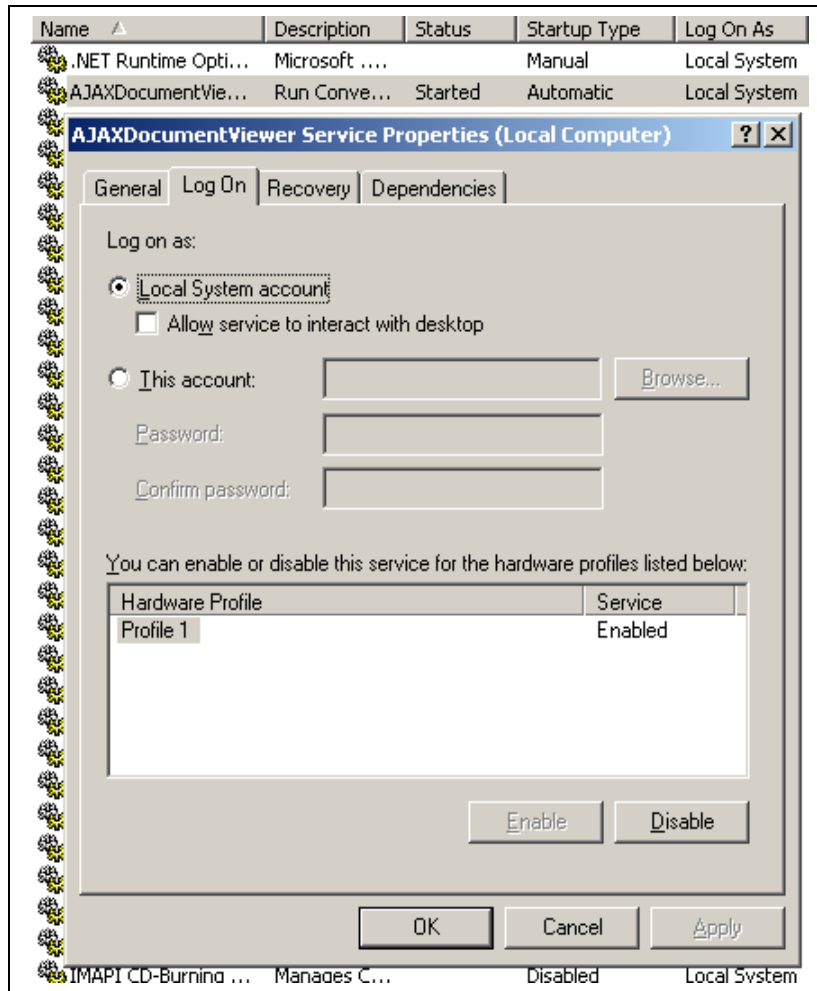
| Name | Description | Status | Startup Type | Log On As |
|---|---|---|---|---|
| .NET Runtime Opti... | Microsoft .... | | Manual | Local System |
| AJAXDocumentVie... | Run Conve... | Started | Automatic | Local System |

AJAXDocumentViewer Service Properties (Local Computer)

? X

General | Log On | Recovery | Dependencies

Log on as:

Local System account

Allow service to interact with desktop

This account:

Browse...

Password:

Confirm password:

You can enable or disable this service for the hardware profiles listed below:

| Hardware Profile | Service |
|---|---|
| Profile 1 | Enabled |

Enable

Disable

OK

Cancel

Apply

| IMAPI CD-Burning ... | Manages C... | | Disabled | Local System |
|---|---|---|---|---|